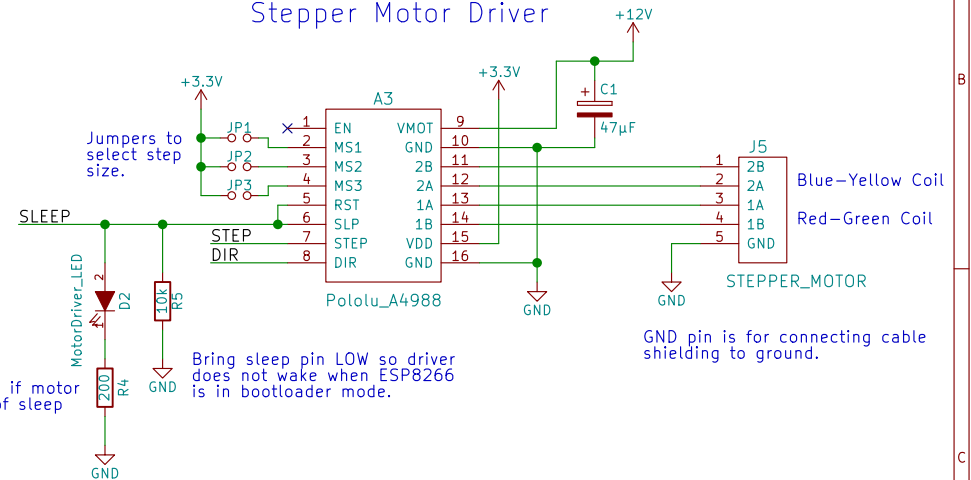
Stepper Motor Driver

+12V

+3.3V

+3.3V

A3

C1

+

47µF

Jumpers to select step size.

JP1

JP2

JP3

1 EN
2 MS1
3 MS2
4 MS3
5 RST
6 SLP
7 STEP
8 DIR

VMOT 9
GND 10
2B 11
2A 12
1A 13
1B 14
VDD 15
GND 16

Pololu_A4988

J5

1 2B
2 2A
3 1A
4 1B
5 GND

Blue–Yellow Coil

Red–Green Coil

STEPPER_MOTOR

GND

GND

SLEEP

STEP

DIR

2

D2

MotorDriver_LED

10k R5

200 R4

GND

GND

Bring sleep pin LOW so driver does not wake when ESP8266 is in bootloader mode.

if motor of sleep

GND pin is for connecting cable shielding to ground.

B

C